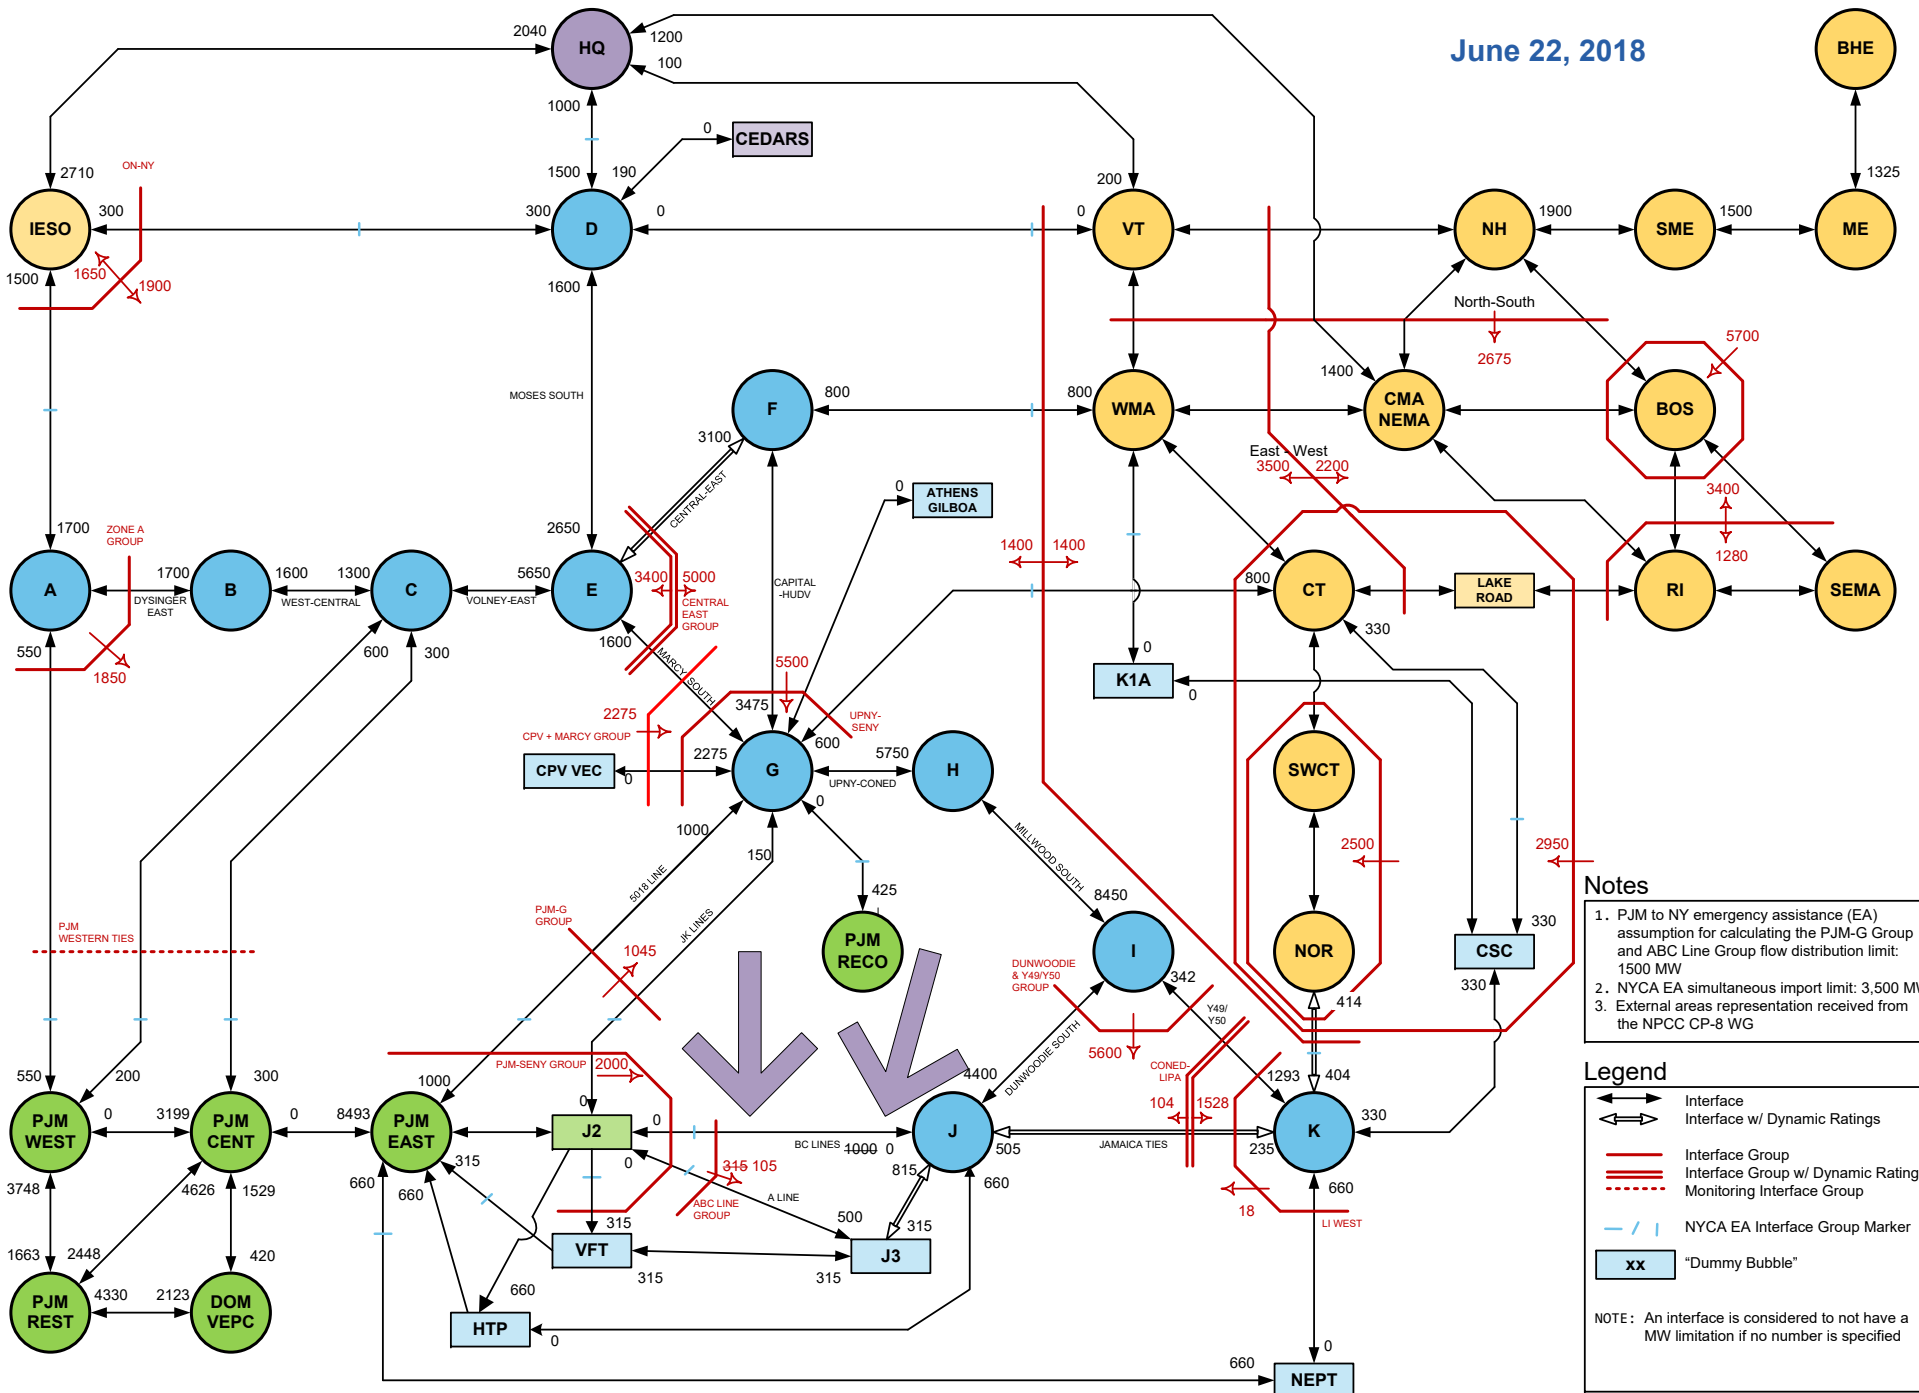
June 22, 2018

HQ 2040 1200 100 1000
CEDARS 0 190
IESO 2710 300 1500 ON-NY 1650 1900
D 1500 300 0 1600
VT 200 0
NH 1900 SME 1500 ME 1325 BHE
North-South 2675
WMA 800 CMA NEMA 1400 BOS 5700
F 800 3100 MOSES SOUTH
East - West 3500 2200
3400 1280
A 1700 ZONE A GROUP 550 1850
B 1700 DYSINGER EAST 1600
C 1300 WEST-CENTRAL 600 300
E 5650 VOLNEY-EAST 2650 1600 3400 5000 CENTRAL EAST GROUP CENTRAL-EAST
ATHENS GILBOA 0
CAPITAL -HUDV
1400 1400
CT 800 330
LAKE ROAD
RI SEMA
K1A 0 0
MARCY SOUTH
5500
2275 CPV + MARCY GROUP
3475 UPNY-SENY 600
CPV VEC 0
G 2275 5750 UPNY-CONED 0
H
1000 150
SWCT 2500 NOR 2950
MILLWOOD SOUTH 8450
PJM WESTERN TIES
PJM-G GROUP 5018 LINE 1045 JK LINES
PJM RECO 425
I 342 DUNWOODIE & Y49/Y50 GROUP 5600 Y49/ Y50
CSC 330 330
414 1293 404
PJM WEST 550 0 3748
PJM CENT 200 3199 300 0 4626 1529
PJM EAST 8493 1000 660 660 315
PJM-SENY GROUP 2000
J2 0 0 0
DUNWOODIE SOUTH 4400
J 505 815 660 BC LINES 1000 0
CONED-LIPA 104 1528
JAMAICA TIES
K 235 330 660
315 105 ABC LINE GROUP A LINE 500
VFT 315 315
J3 315 315
PJM REST 1663 2448 4330
DOM VEPC 2123 420
HTP 660 0
18 LI WEST
NEPT 660 0

Notes
1. PJM to NY emergency assistance (EA) assumption for calculating the PJM-G Group and ABC Line Group flow distribution limit: 1500 MW
2. NYCA EA simultaneous import limit: 3,500 MW
3. External areas representation received from the NPCC CP-8 WG

Legend
Interface
Interface w/ Dynamic Ratings
Interface Group
Interface Group w/ Dynamic Rating
Monitoring Interface Group
NYCA EA Interface Group Marker
xx "Dummy Bubble"

NOTE: An interface is considered to not have a MW limitation if no number is specified